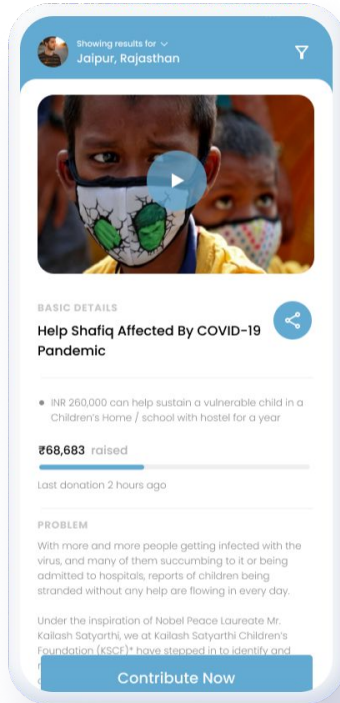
Showing results for
Jaipur, Rajasthan

BASIC DETAILS

Help Shafiq Affected By COVID-19 Pandemic

INR 260,000 can help sustain a vulnerable child in a Children's Home / school with hostel for a year

₹68,683 raised

Last donation 2 hours ago

PROBLEM

With more and more people getting infected with the virus, and many of them succumbing to it or being admitted to hospitals, reports of children being stranded without any help are flowing in every day.

Under the inspiration of Nobel Peace Laureate Mr. Kailash Satyarthi, we at Kailash Satyarthi Children's Foundation (KSCF)* have stepped in to identify and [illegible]

Contribute Now